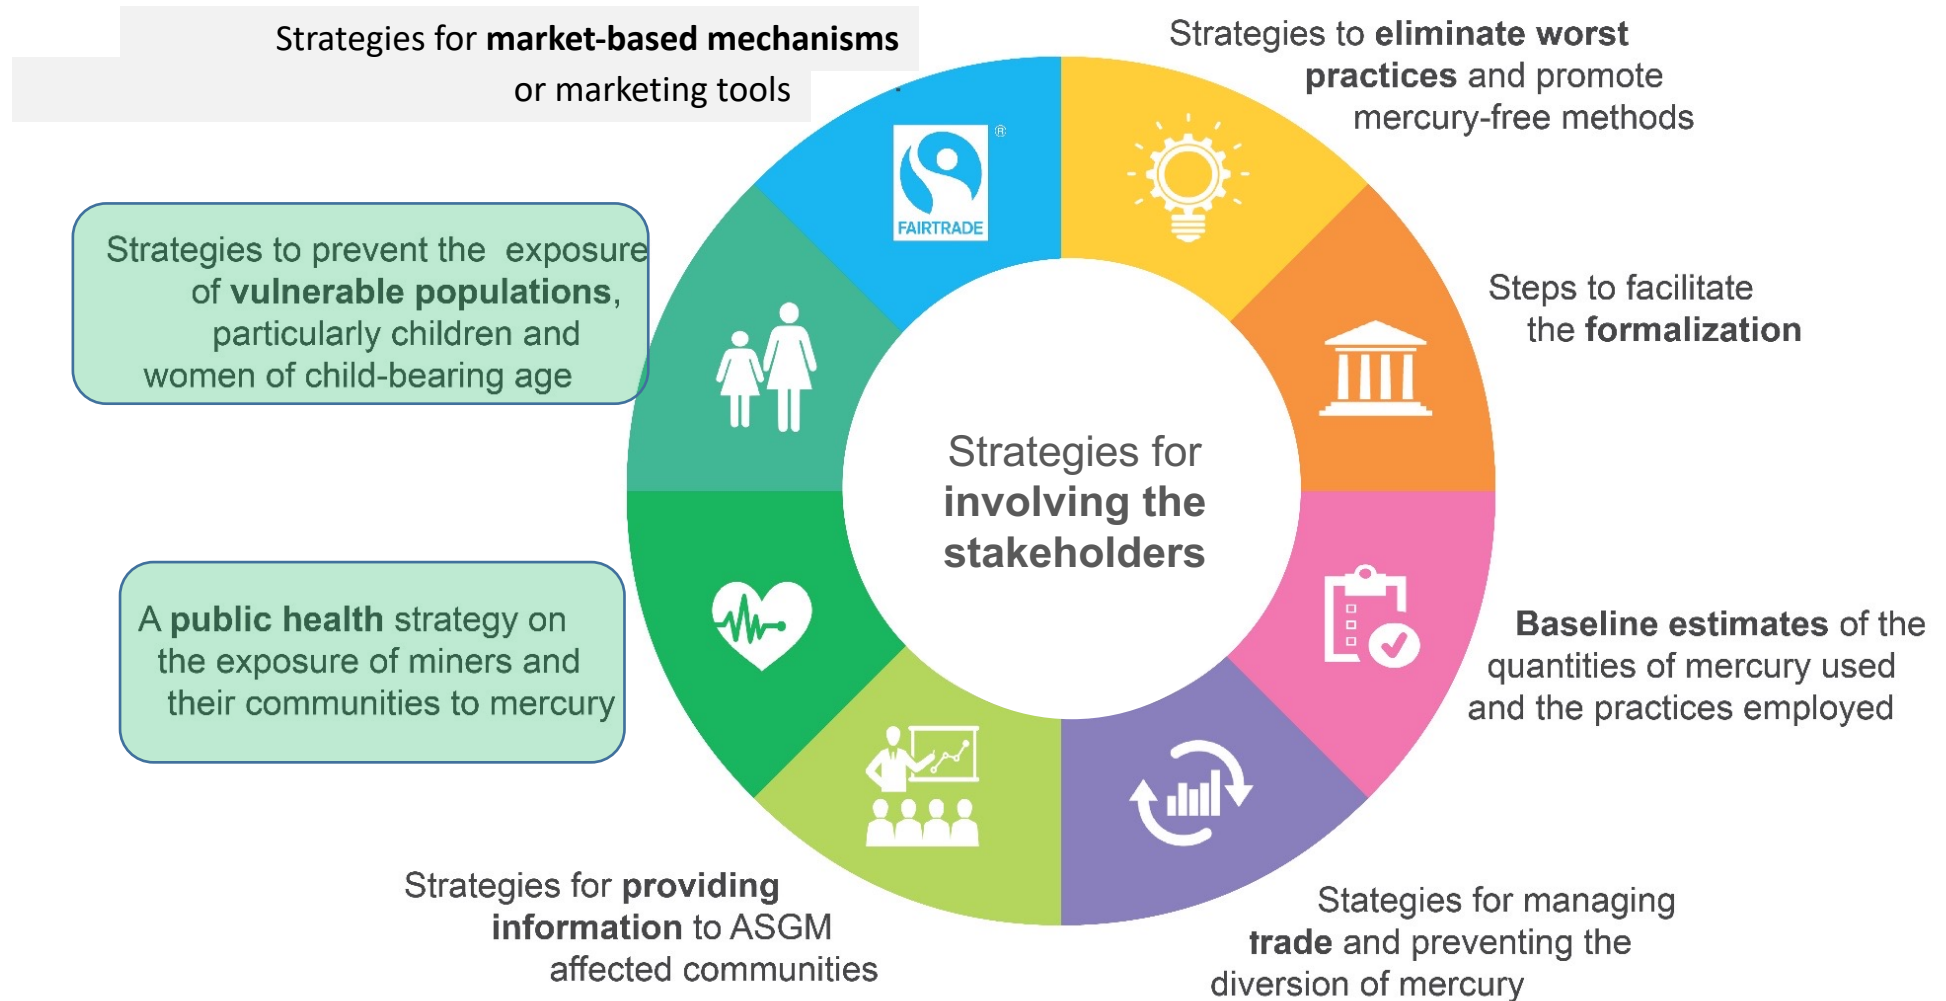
Strategies for **market-based mechanisms** or marketing tools

Strategies to **eliminate worst practices** and promote mercury-free methods

FAIRTRADE

Strategies to prevent the exposure of **vulnerable populations**, particularly children and women of child-bearing age

Steps to facilitate the **formalization**

Strategies for **involving the stakeholders**

**Baseline estimates** of the quantities of mercury used and the practices employed

A **public health** strategy on the exposure of miners and their communities to mercury

Strategies for **providing information** to ASGM affected communities

Stategies for managing **trade** and preventing the diversion of mercury